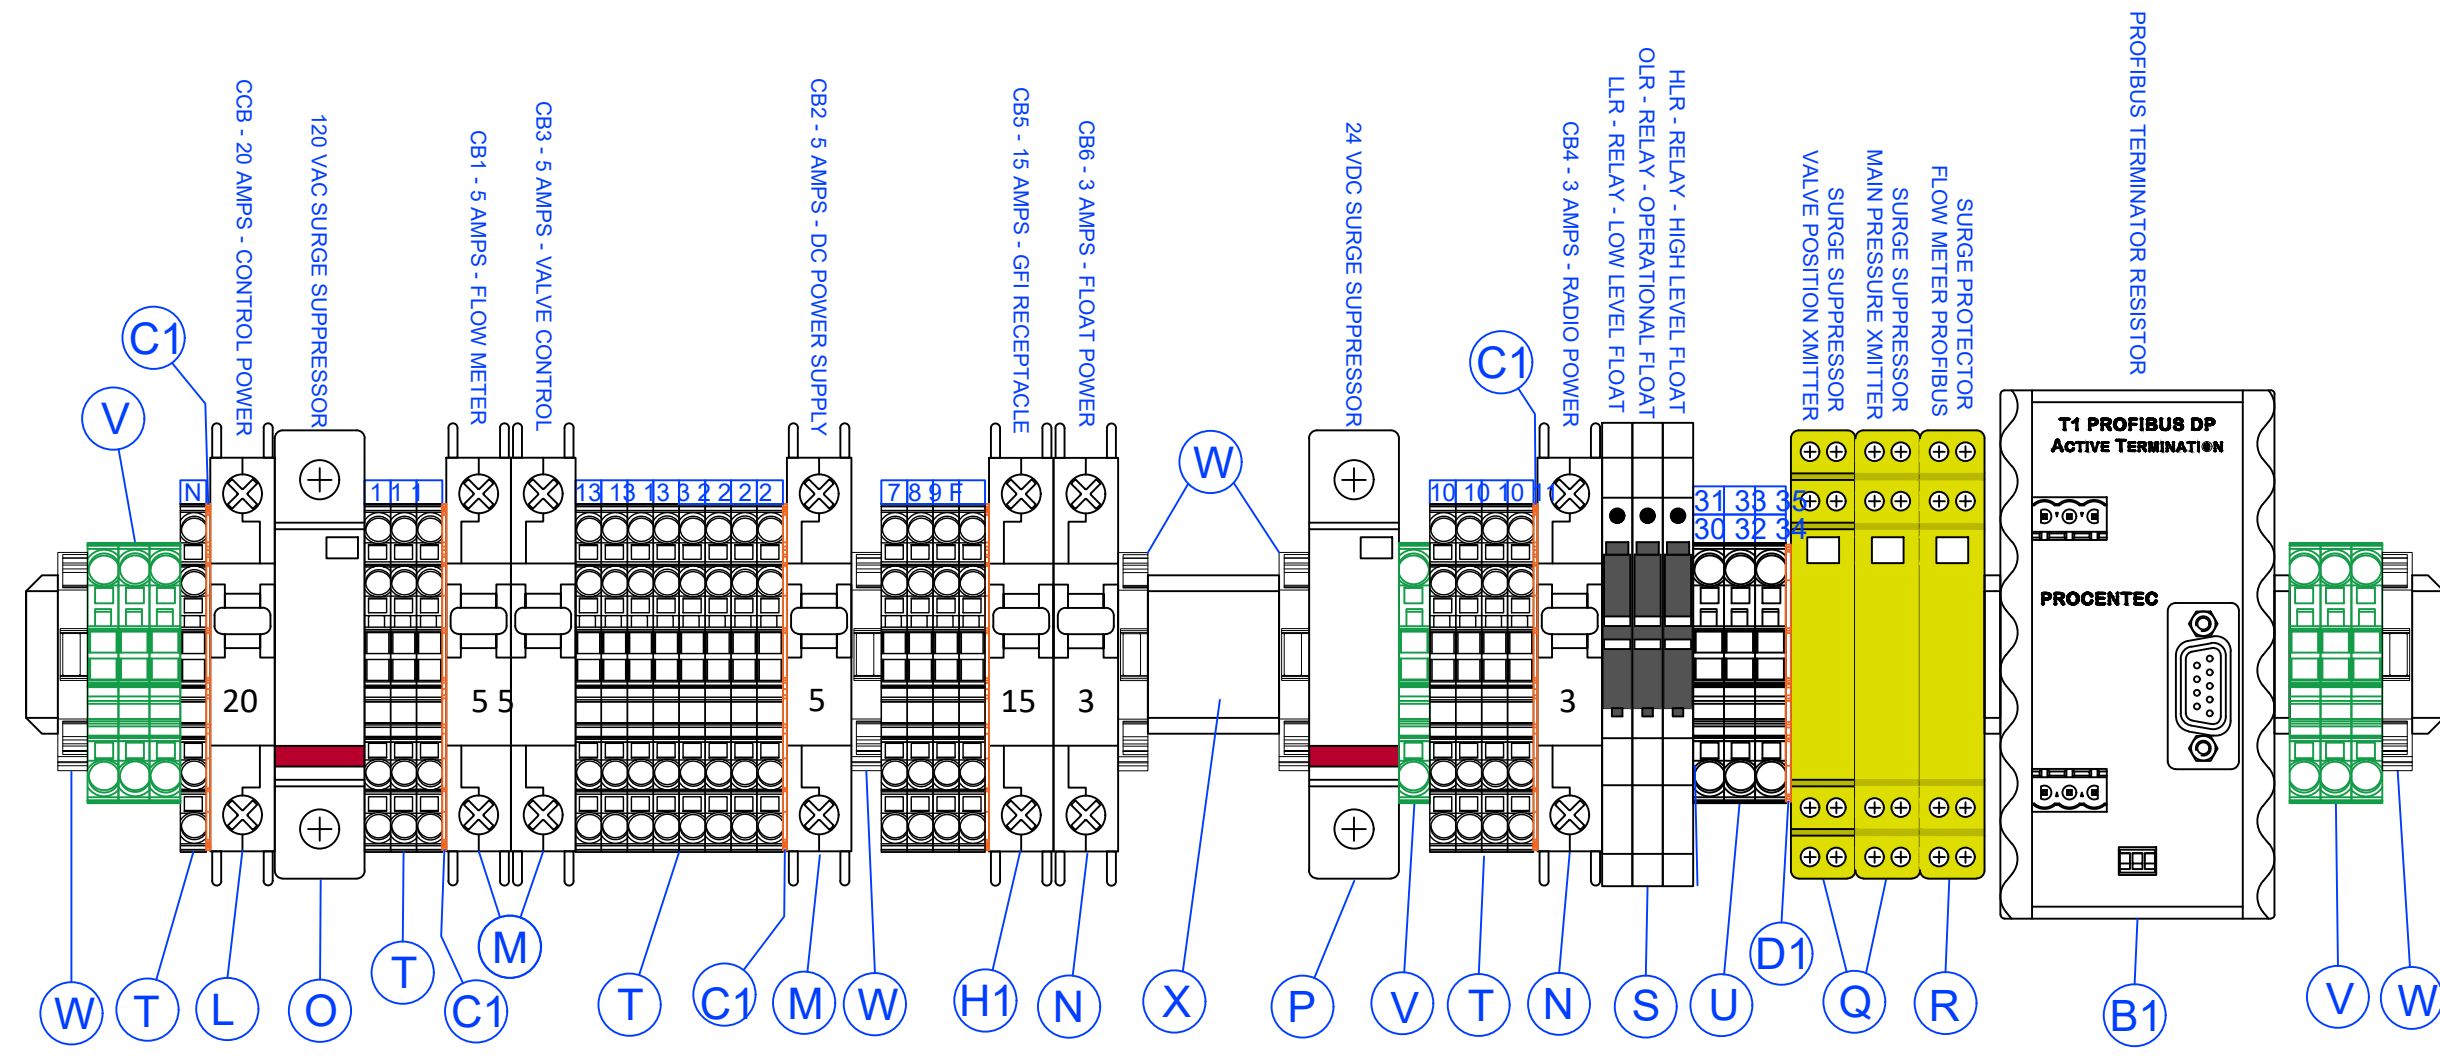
C1
V
CCB - 20 AMPS - CONTROL POWER
120 VAC SURGE SUPPRESSOR
CB1 - 5 AMPS - FLOW METER
CB3 - 5 AMPS - VALVE CONTROL
CB2 - 5 AMPS - DC POWER SUPPLY
CB5 - 15 AMPS - GFI RECEPTACLE
CB6 - 3 AMPS - FLOAT POWER
W
24 VDC SURGE SUPPRESSOR
C1
CB4 - 3 AMPS - RADIO POWER
LLR - RELAY - LOW LEVEL FLOAT
OLR - RELAY - OPERATIONAL FLOAT
HLR - RELAY - HIGH LEVEL FLOAT
VALVE POSITION XMITTER
SURGE SUPPRESSOR
MAIN PRESSURE XMITTER
SURGE SUPPRESSOR
FLOW METER PROFIBUS
SURGE PROTECTOR
PROFIBUS TERMINATOR RESISTOR
T1 PROFIBUS DP
ACTIVE TERMINATION
PROCENTEC
N
1 1 1
13 13 13 3 2 2 2 2
7 8 9 F
10 10 10 11
31 33 35
30 32 34
20
5 5
5
15
3
3
W T L O T C1 M T C1 M W H1 N X P V T N S U D1 Q R B1 V W